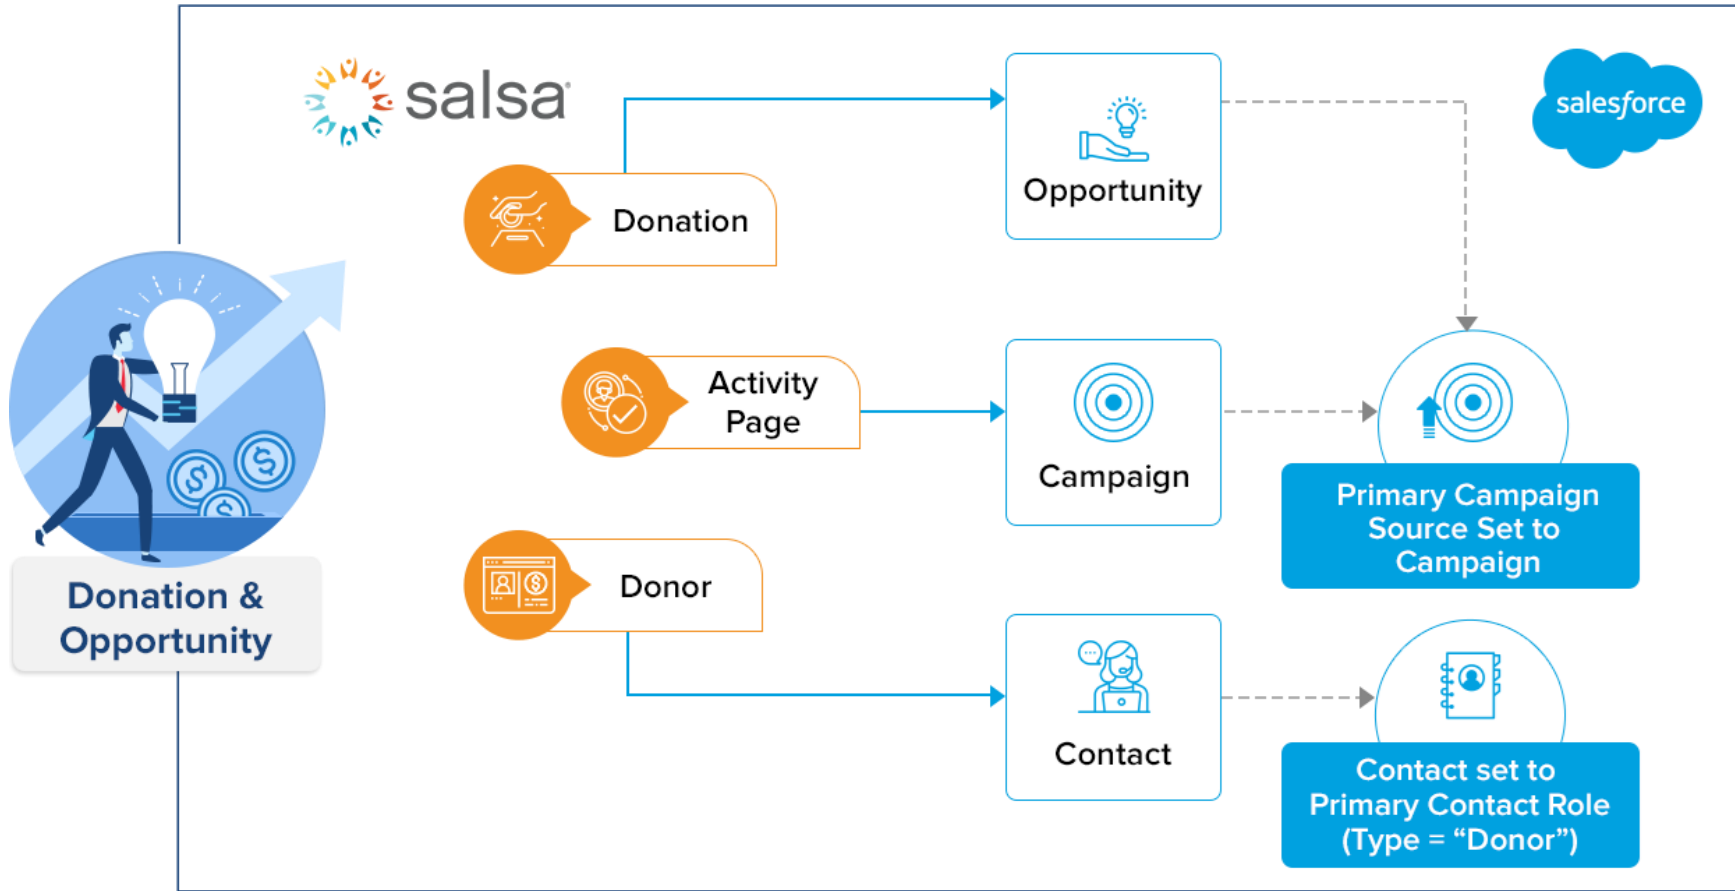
salsa

salesforce

Donation

Opportunity

Activity Page

Campaign

Primary Campaign Source Set to Campaign

Donor

Contact

Contact set to Primary Contact Role (Type = “Donor”)

Donation & Opportunity